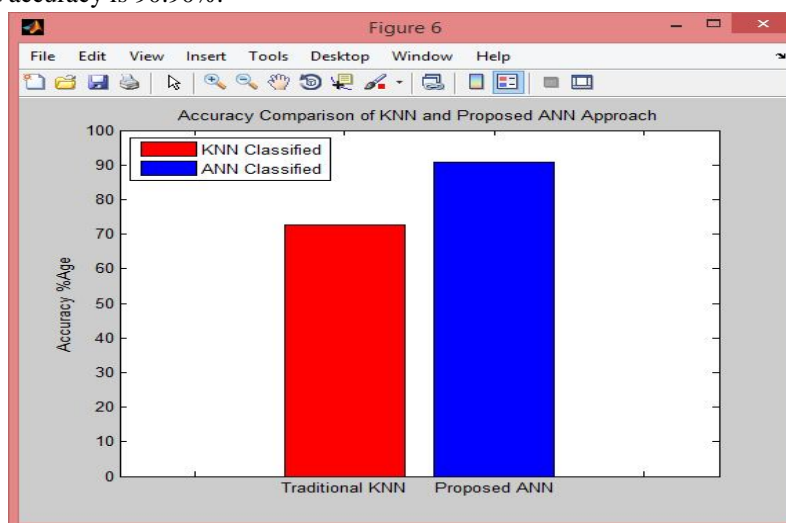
accuracy is 90.90%.

Figure 6

File Edit View Insert Tools Desktop Window Help

Accuracy Comparison of KNN and Proposed ANN Approach

KNN Classified
ANN Classified

Accuracy %Age

100
90
80
70
60
50
40
30
20
10
0

Traditional KNN Proposed ANN